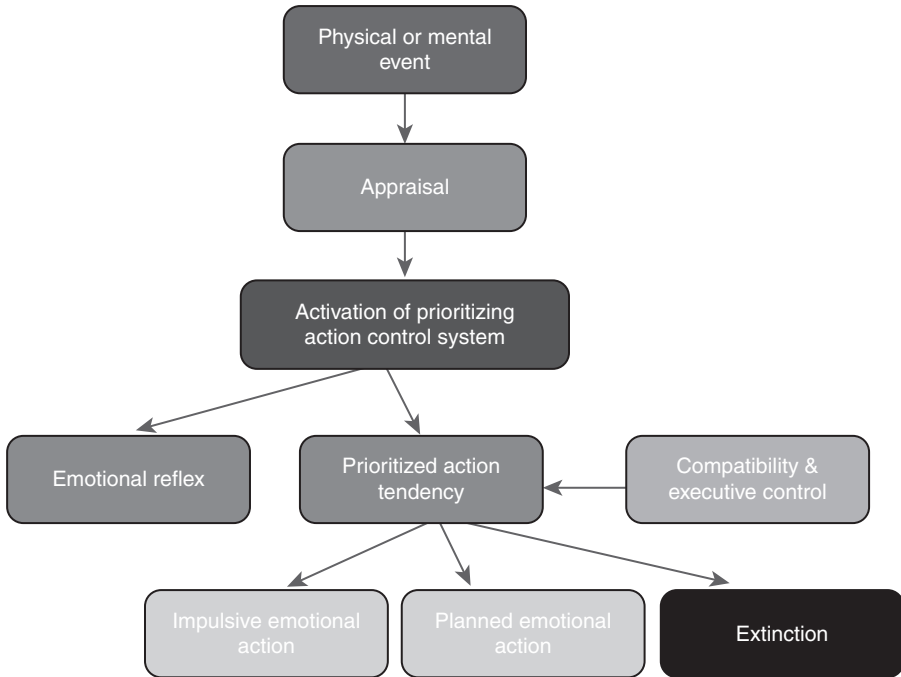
Physical or mental event

Appraisal

Activation of prioritizing action control system

Emotional reflex

Prioritized action tendency

Compatibility & executive control

Impulsive emotional action

Planned emotional action

Extinction